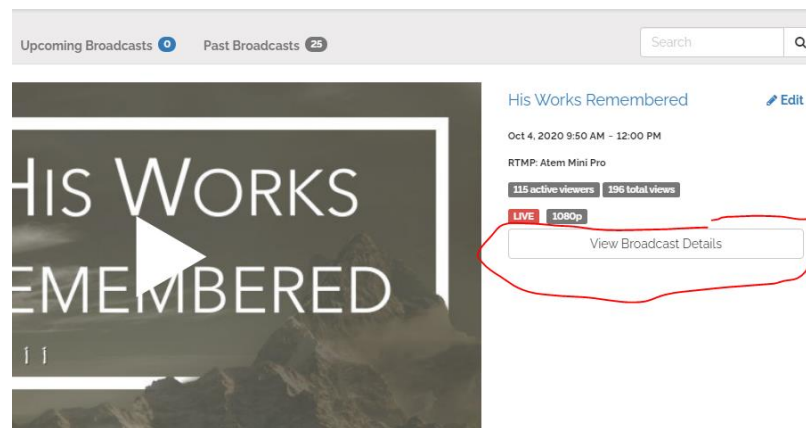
Upcoming Broadcasts 0 Past Broadcasts 25

Search

HIS WORKS
EMEMBERED

His Works Remembered

Edit

Oct 4, 2020 9:50 AM - 12:00 PM

RTMP: Atem Mini Pro

115 active viewers 196 total views

LIVE 1080p

View Broadcast Details